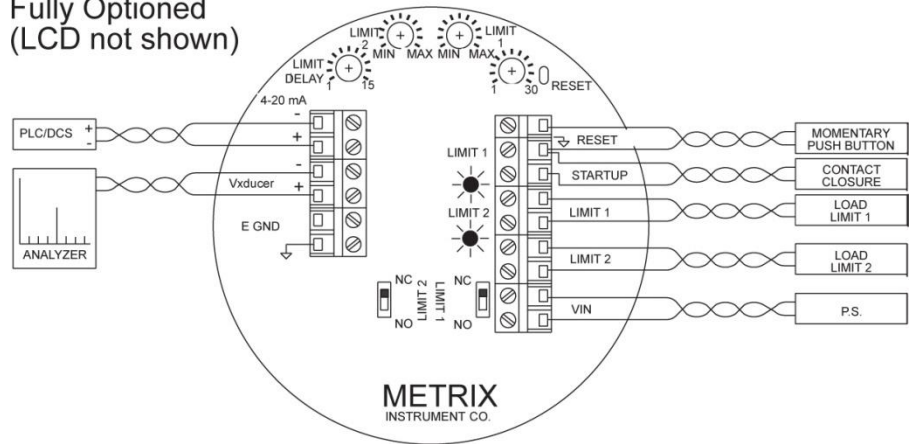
Fully Optioned
(LCD not shown)

LIMIT 2 MIN MAX
MIN MAX LIMIT 1
LIMIT DELAY 1 15
1 30 RESET

4-20 mA
-
+
-
Vxducer
+
E GND

PLC/DCS +
-

ANALYZER

LIMIT 1
LIMIT 2

RESET
STARTUP
LIMIT 1
LIMIT 2
VIN

NC
LIMIT 2
LIMIT 1
NO
NC
NO

MOMENTARY PUSH BUTTON
CONTACT CLOSURE
LOAD LIMIT 1
LOAD LIMIT 2
P.S.

METRIX
INSTRUMENT CO.